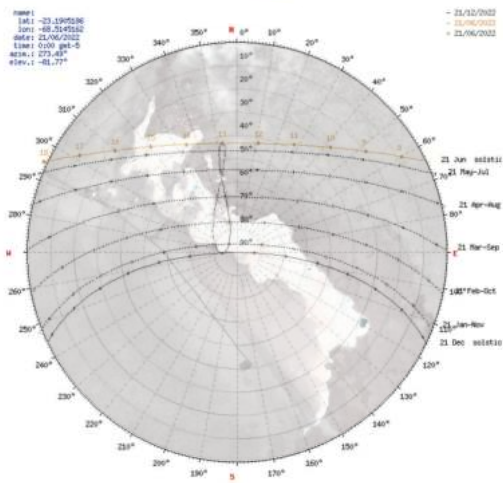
name:
lat: -23.1905186
lon: -68.5145162
date: 21/06/2022
time: 0:00 gmt-5
azim.: 273.45°
elev.: -81.77°

- 21/12/2022
- 21/06/2022
- 21/06/2022

N
350° 0°
340° 10°
330° 20°
320° 30°
310° 40°
300° 50°
290° 60°
280° 70°
W 80° E
270° 90°
260° 100°
250° 110°
240° 120°
230° 130°
220° 140°
210° 150°
200° 160°
190° 170°
S

10° 20° 30° 40° 50° 60° 70° 80°

21 Jun solstice
21 May-Jul
21 Apr-Aug
21 Mar-Sep
21 Feb-Oct
21 Jan-Nov
21 Dec solstice